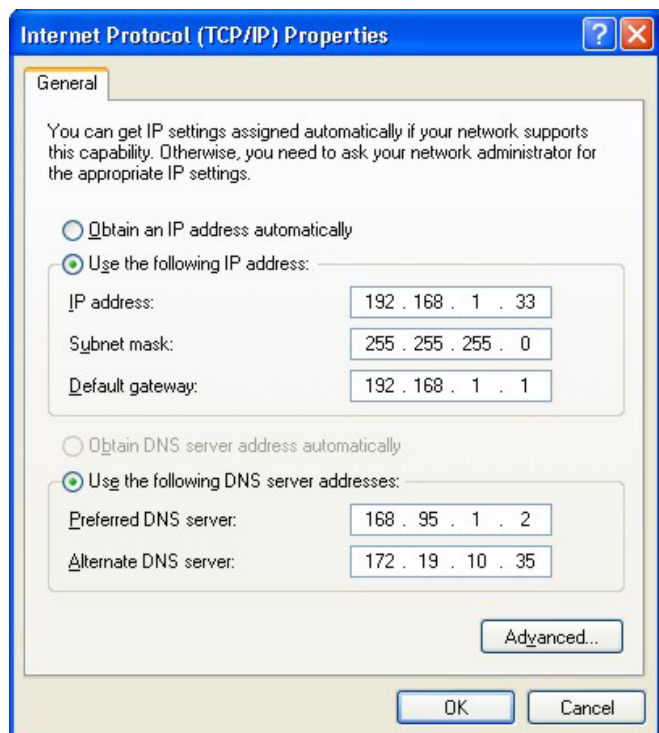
Internet Protocol (TCP/IP) Properties

General

You can get IP settings assigned automatically if your network supports this capability. Otherwise, you need to ask your network administrator for the appropriate IP settings.

Obtain an IP address automatically

Use the following IP address:

IP address: 192 . 168 . 1 . 33

Subnet mask: 255 . 255 . 255 . 0

Default gateway: 192 . 168 . 1 . 1

Obtain DNS server address automatically

Use the following DNS server addresses:

Preferred DNS server: 168 . 95 . 1 . 2

Alternate DNS server: 172 . 19 . 10 . 35

Advanced...

OK

Cancel